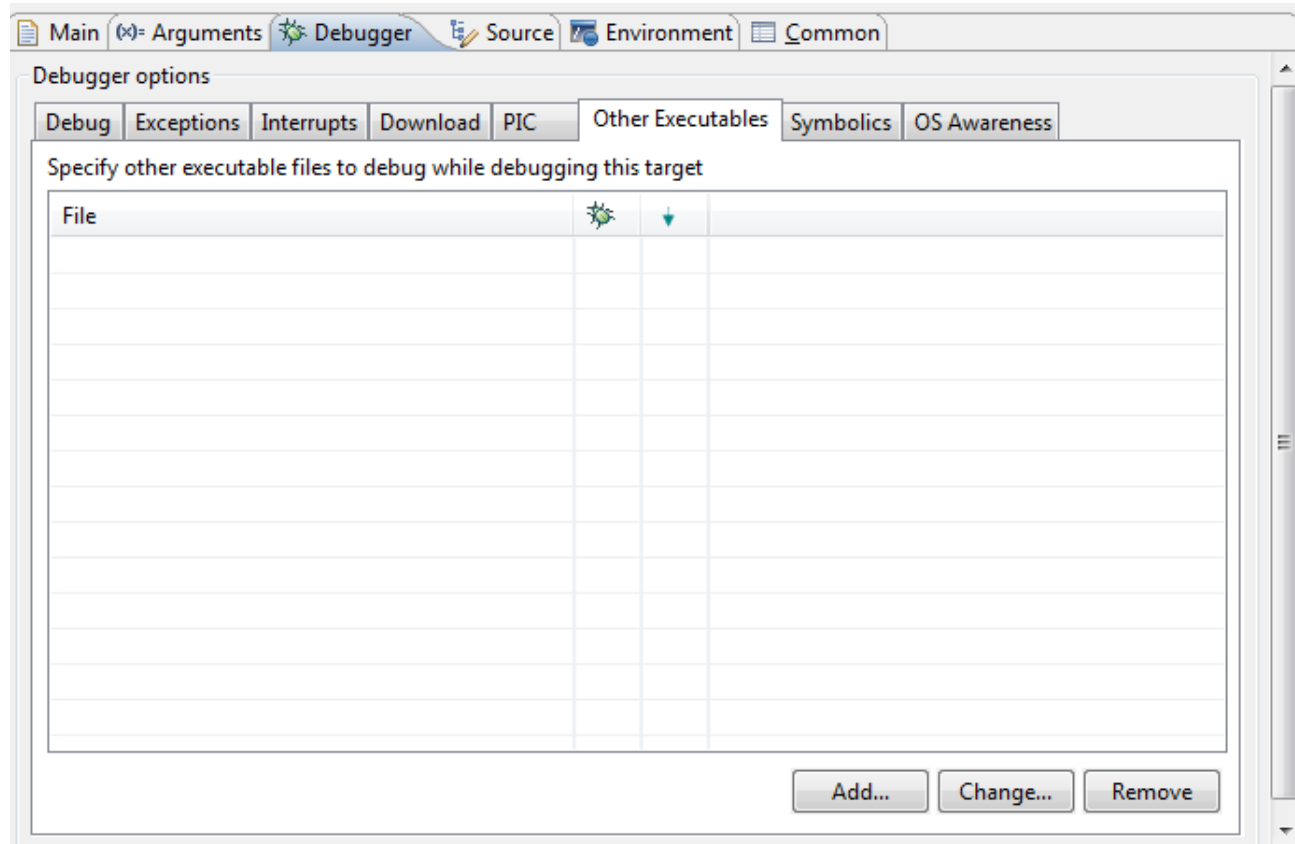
Main (x)= Arguments Debugger Source Environment Common

Debugger options

Debug Exceptions Interrupts Download PIC Other Executables Symbolics OS Awareness

Specify other executable files to debug while debugging this target

| File | | |
|---|---|---|
| | | |

Add... Change... Remove